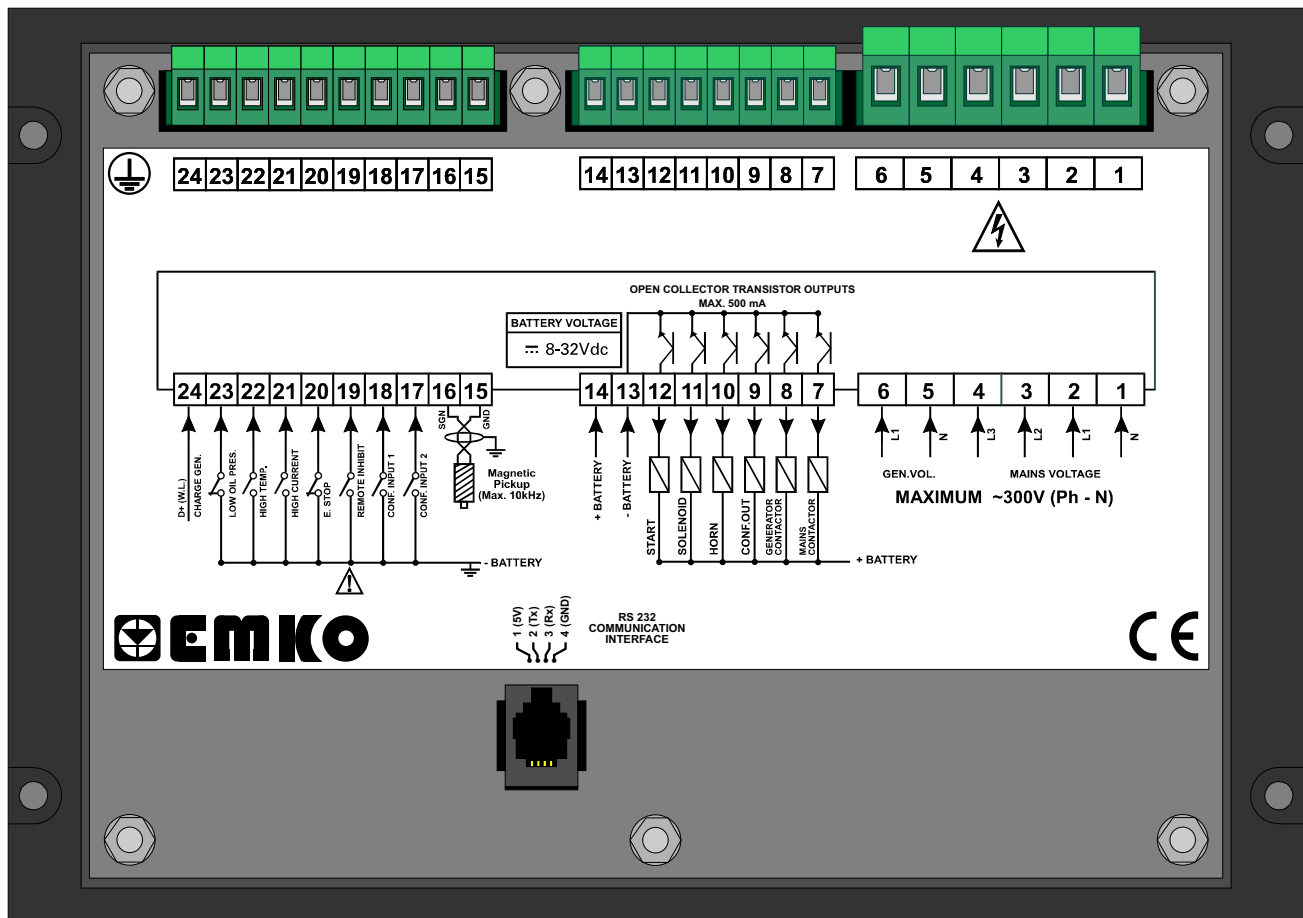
24 23 22 21 20 19 18 17 16 15

14 13 12 11 10 9 8 7

6 5 4 3 2 1

OPEN COLLECTOR TRANSISTOR OUTPUTS
MAX. 500 mA

BATTERY VOLTAGE
⎓ 8-32Vdc

24 23 22 21 20 19 18 17 16 15

14 13 12 11 10 9 8 7

6 5 4 3 2 1

D+ (W.L.)
CHARGE GEN.
LOW OIL PRES.
HIGH TEMP.
HIGH CURRENT
E. STOP
REMOTE INHIBIT
CONF. INPUT 1
CONF. INPUT 2

SGN
GND

Magnetic Pickup (Max. 10kHz)

- BATTERY

+ BATTERY
- BATTERY

START
SOLENOID
HORN
CONF.OUT
GENERATOR CONTACTOR
MAINS CONTACTOR

+ BATTERY

L1 N L3 L2 L1 N

GEN.VOL.
MAINS VOLTAGE

MAXIMUM ~300V (Ph - N)

EMKO

1 (5V)
2 (Tx)
3 (Rx)
4 (GND)

RS 232
COMMUNICATION
INTERFACE

CE